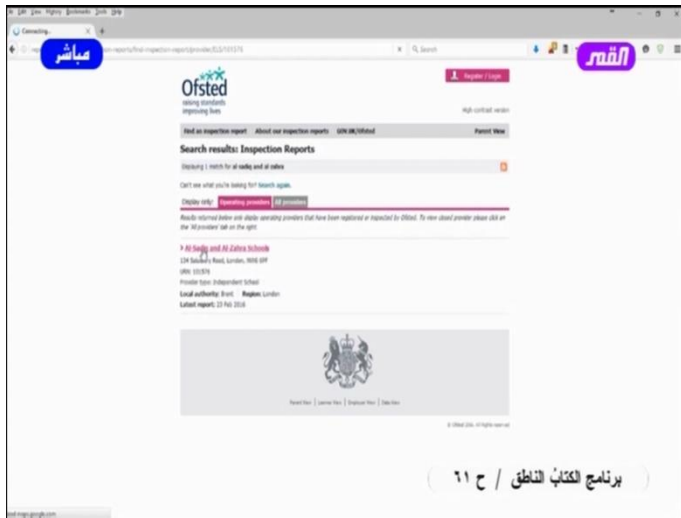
File Edit View History Bookmarks Tools Help

Connecting...

مباشر

القمر

Search

Ofsted
raising standards
improving lives

Register / Login

High contrast version

Find an inspection report | About our inspection reports | LEN UK/Ofsted | Parent View

Search results: Inspection Reports

Displaying 1 match for al sadiq and al zahra

Can't see what you're looking for? Search again.

Display only: Operating providers | All providers

Results returned below only display operating providers that have been registered or inspected by Ofsted. To view closed provider please click on the 'All providers' tab on the right.

Al-Sadiq and Al-Zahra Schools
134 Salusbury Road, London, NW6 6PF
URN: 101576
Provider type: Independent School
Local authority: Brent Region: London
Latest report: 23 Feb 2016

Parent View | Learner View | Employer View | Data View

© Ofsted 2016. All rights reserved

برنامج الكتابُ الناطق / ح ٦١

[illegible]